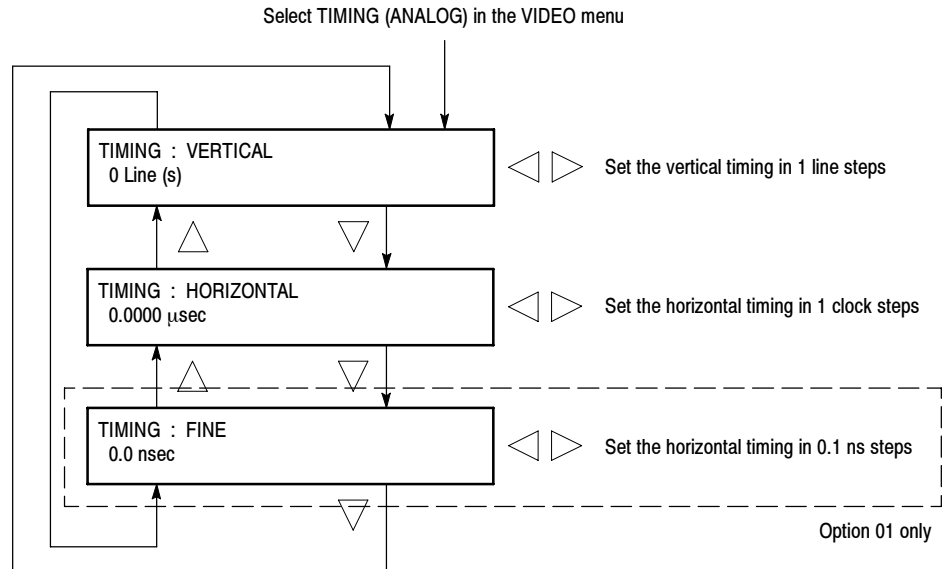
Select TIMING (ANALOG) in the VIDEO menu

TIMING : VERTICAL
0 Line (s)

Set the vertical timing in 1 line steps

TIMING : HORIZONTAL
0.0000 μsec

Set the horizontal timing in 1 clock steps

TIMING : FINE
0.0 nsec

Set the horizontal timing in 0.1 ns steps

Option 01 only